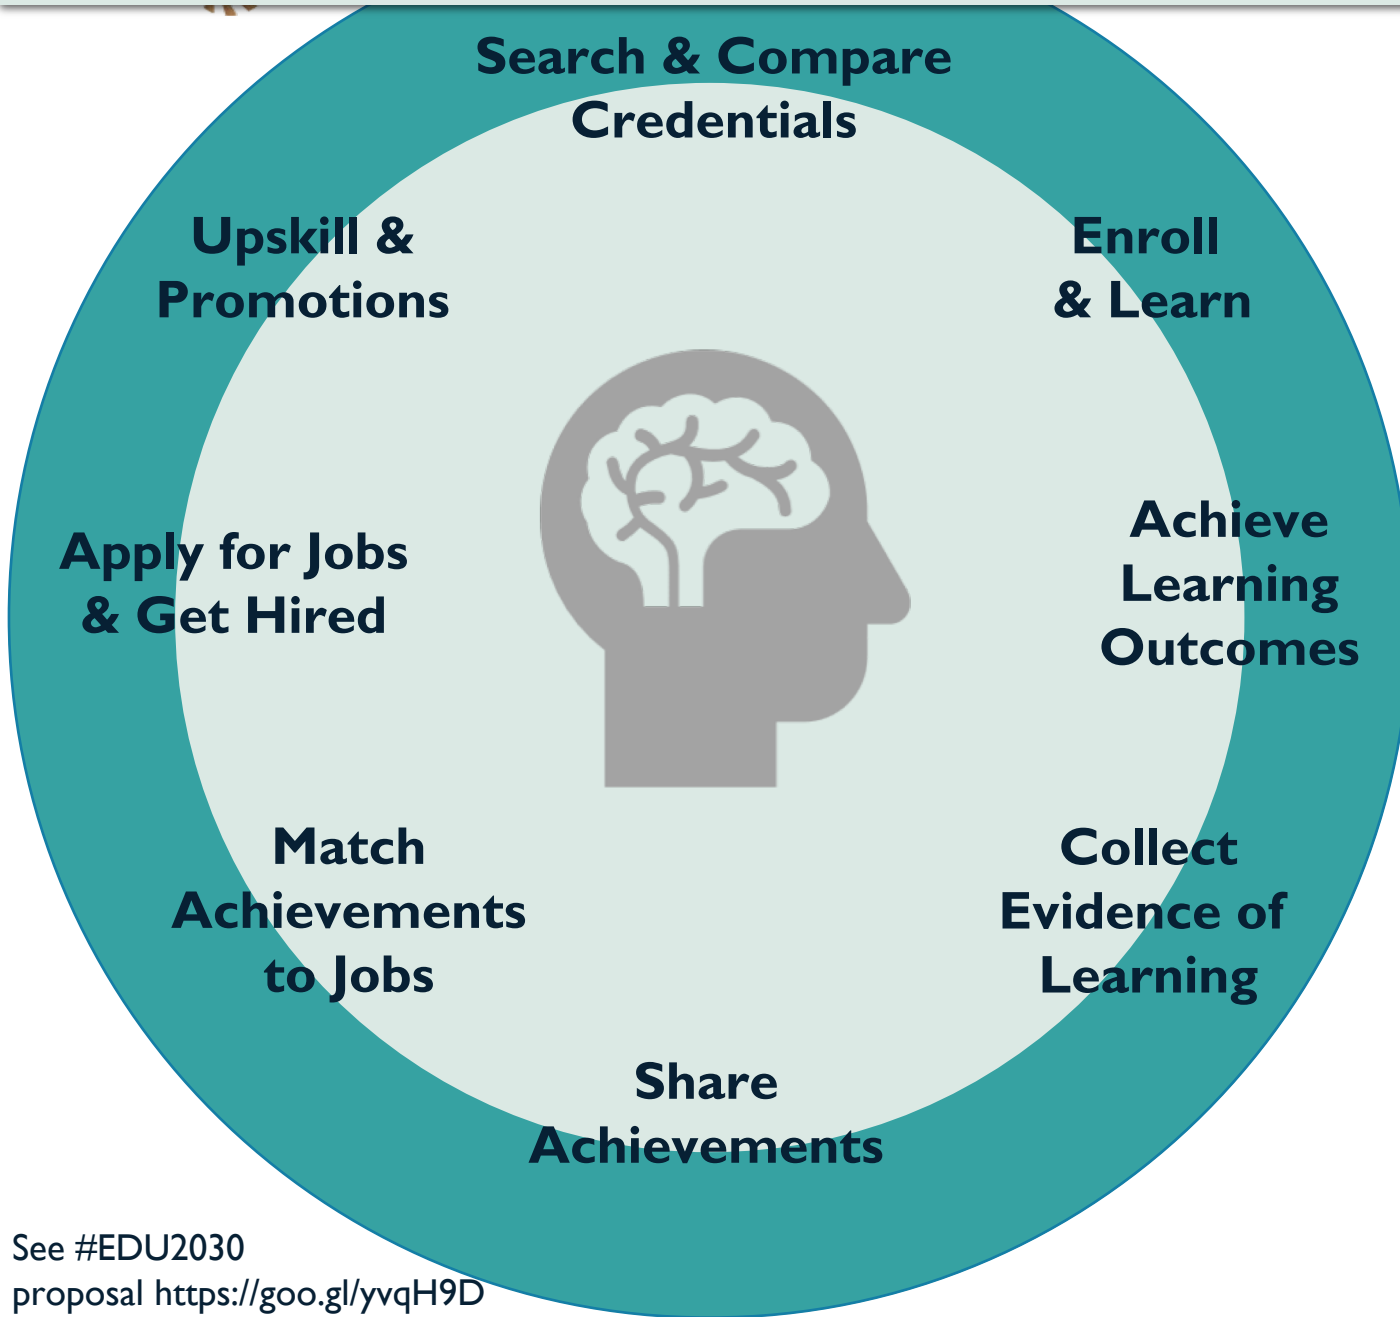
Search & Compare Credentials

Enroll & Learn

Achieve Learning Outcomes

Collect Evidence of Learning

Share Achievements

Match Achievements to Jobs

Apply for Jobs & Get Hired

Upskill & Promotions

See #EDU2030 proposal https://goo.gl/yvqH9D